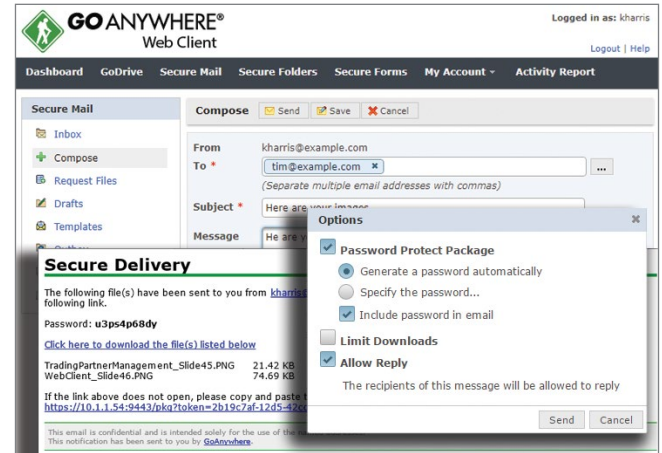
GO ANYWHERE®
Web Client

Logged in as: kharris
Logout | Help

Dashboard GoDrive Secure Mail Secure Folders Secure Forms My Account ▾ Activity Report

Secure Mail
Inbox
Compose
Request Files
Drafts
Templates
Outbox

Compose Send Save Cancel

From kharris@example.com
To * tim@example.com ×
(Separate multiple email addresses with commas)
Subject * Here are your images
Message He are y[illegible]

Options ×
Password Protect Package
Generate a password automatically
Specify the password...
Include password in email
Limit Downloads
Allow Reply
The recipients of this message will be allowed to reply
Send Cancel

Secure Delivery

The following file(s) have been sent to you from kharris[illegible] following link.

Password: u3ps4p68dy

Click here to download the file(s) listed below

TradingPartnerManagement_Slide45.PNG 21.42 KB
WebClient_Slide46.PNG 74.69 KB

If the link above does not open, please copy and paste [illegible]
https://10.1.1.54:9443/pkg?token=2b19c7af-12d5-42c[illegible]

This email is confidential and is intended solely for the use of the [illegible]
This notification has been sent to you by GoAnywhere.